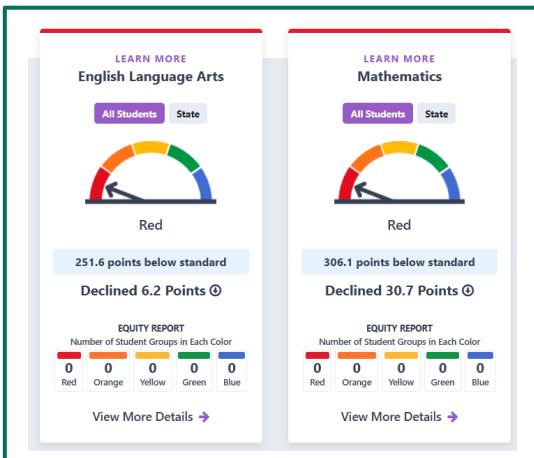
LEARN MORE
English Language Arts

All Students State

Red

251.6 points below standard

Declined 6.2 Points

EQUITY REPORT
Number of Student Groups in Each Color

| 0 | 0 | 0 | 0 | 0 |
|---|---|---|---|---|
| Red | Orange | Yellow | Green | Blue |

View More Details

LEARN MORE
Mathematics

All Students State

Red

306.1 points below standard

Declined 30.7 Points

EQUITY REPORT
Number of Student Groups in Each Color

| 0 | 0 | 0 | 0 | 0 |
|---|---|---|---|---|
| Red | Orange | Yellow | Green | Blue |

View More Details